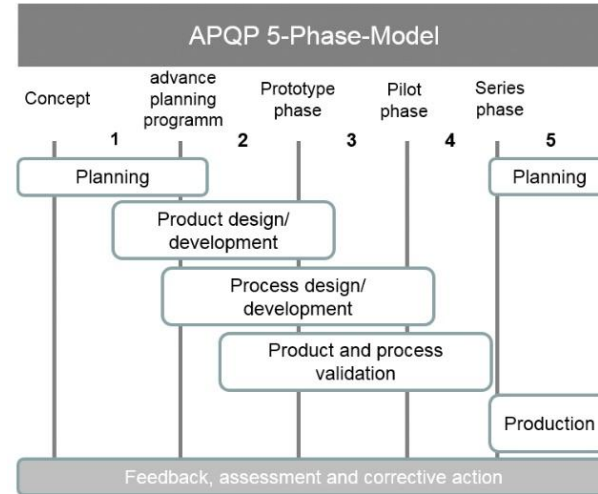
APQP 5-Phase-Model

Concept

advance planning programm

Prototype phase

Pilot phase

Series phase

1

2

3

4

5

Planning

Planning

Product design/ development

Process design/ development

Product and process validation

Production

Feedback, assessment and corrective action